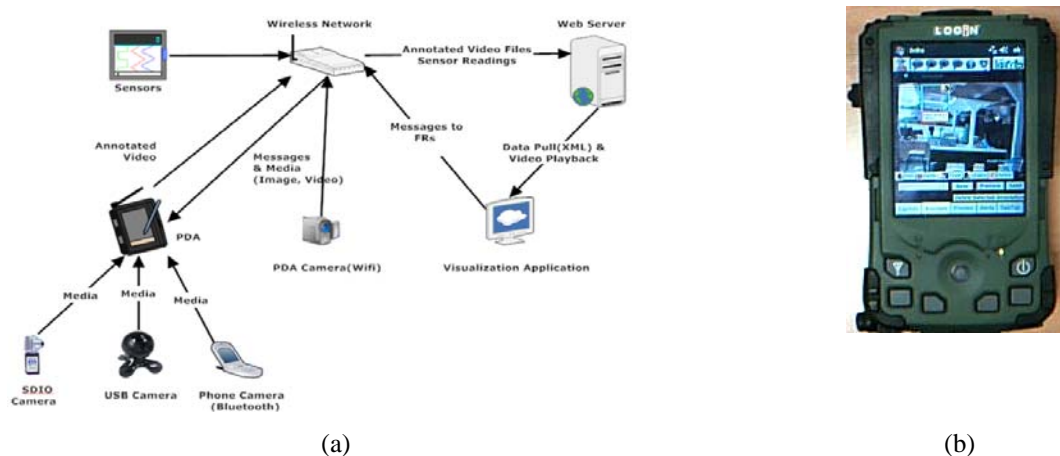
Wireless Network

Web Server

Sensors

Annotated Video Files
Sensor Readings

Annotated Video

Messages & Media (Image, Video)

Messages to FRs

Data Pull(XML) & Video Playback

PDA

PDA Camera(Wifi)

Visualization Application

Media

Media

Media

SDIO Camera

USB Camera

Phone Camera (Bluetooth)

(a)

LOGiN

(b)